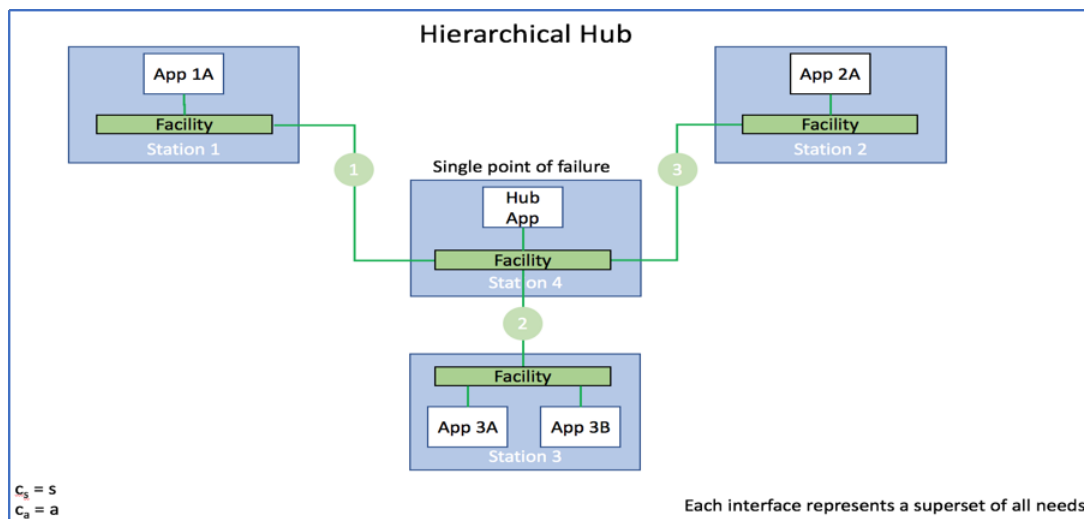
Hierarchical Hub

App 1A
Facility
Station 1

App 2A
Facility
Station 2

1

Single point of failure

3

Hub App
Facility
Station 4

2

Facility
App 3A
App 3B
Station 3

$c_s = s$
$c_a = a$

Each interface represents a superset of all needs